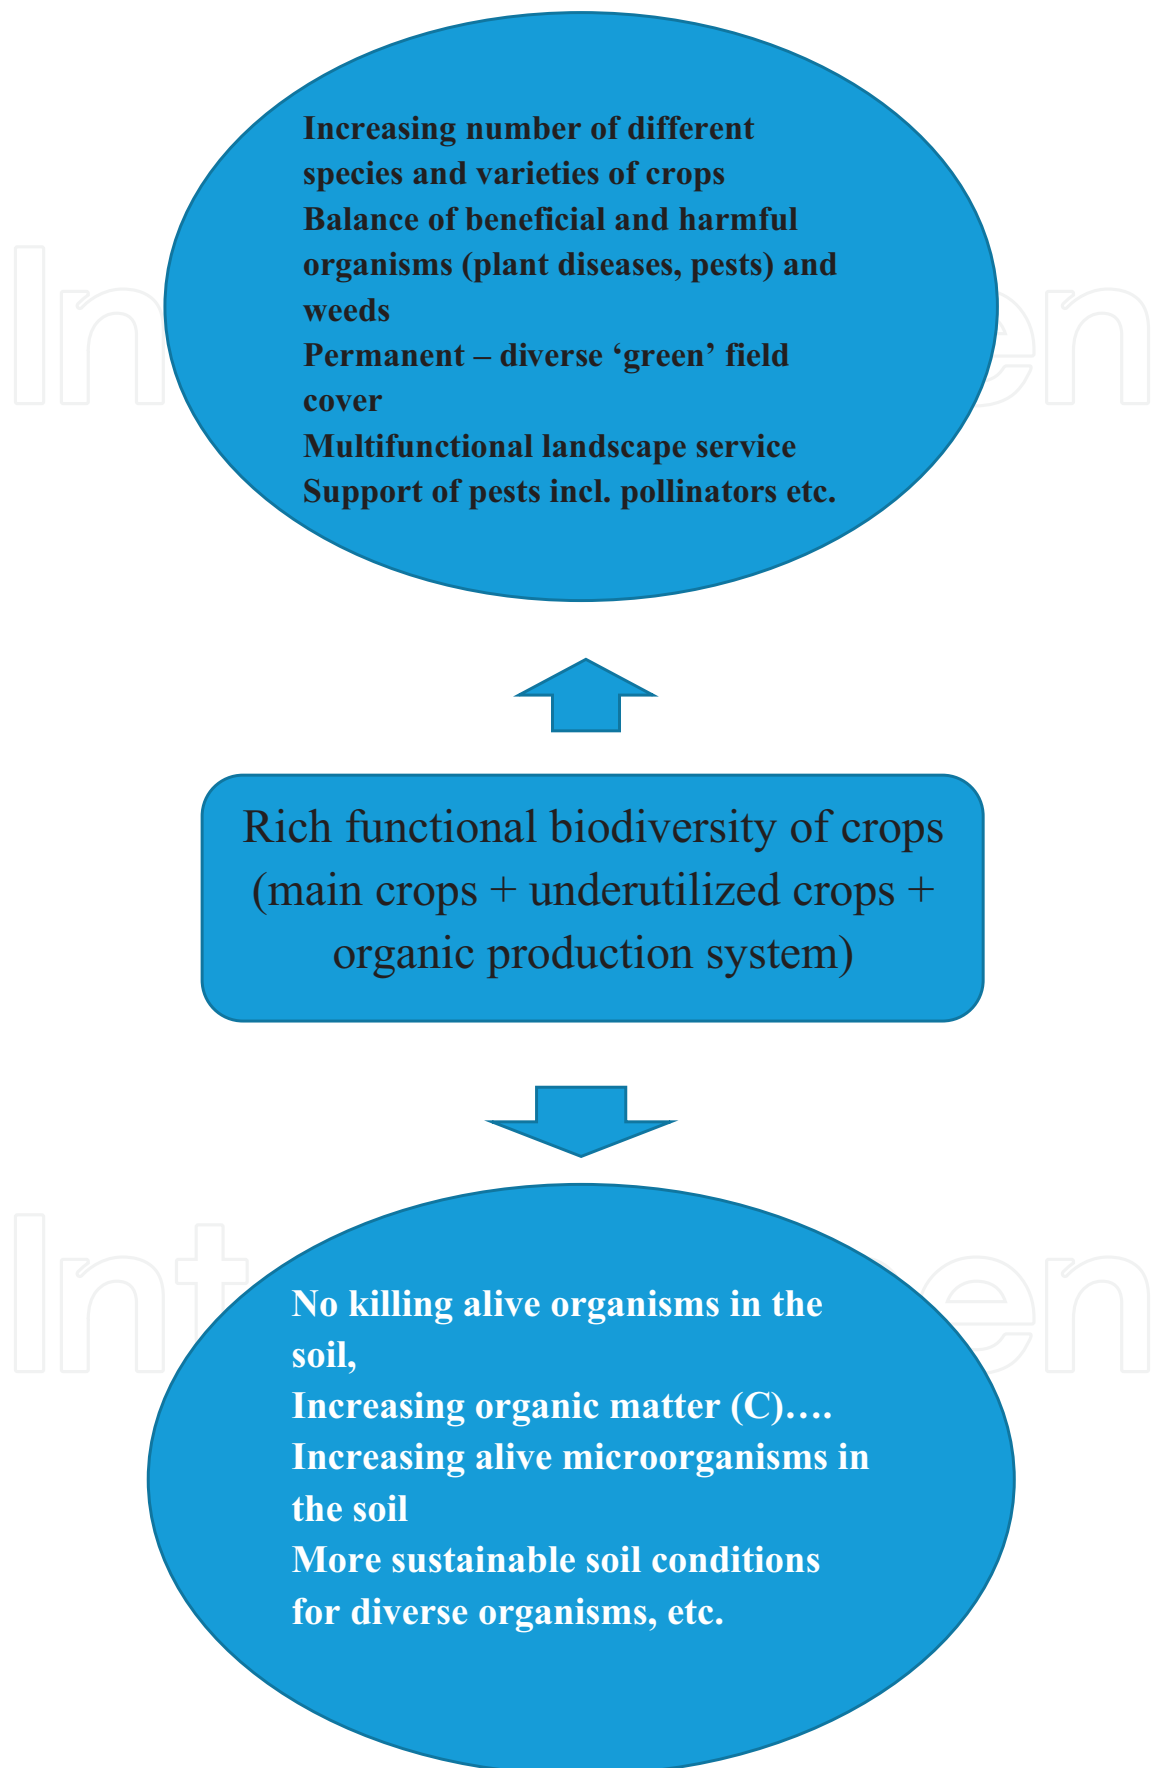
Increasing number of different species and varieties of crops
Balance of beneficial and harmful organisms (plant diseases, pests) and weeds
Permanent – diverse 'green' field cover
Multifunctional landscape service
Support of pests incl. pollinators etc.

Rich functional biodiversity of crops (main crops + underutilized crops + organic production system)

No killing alive organisms in the soil,
Increasing organic matter (C)….
Increasing alive microorganisms in the soil
More sustainable soil conditions for diverse organisms, etc.